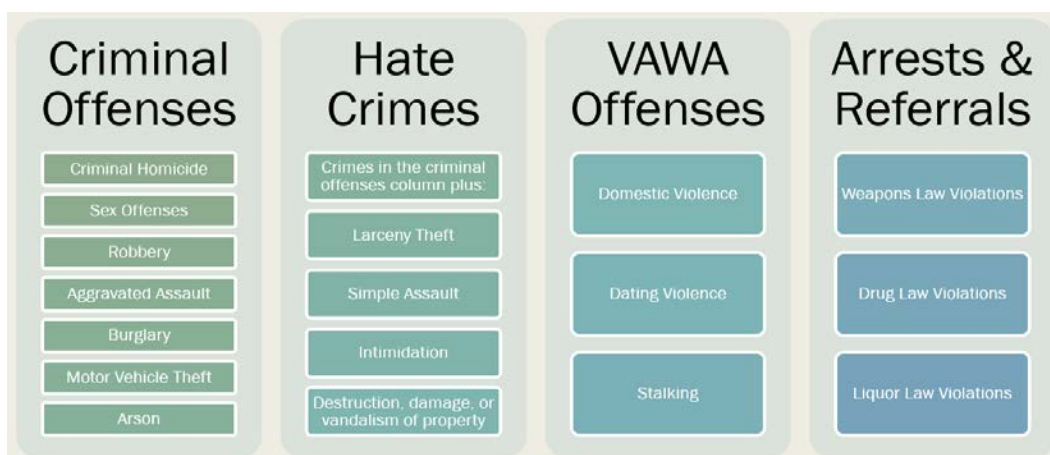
Criminal Offenses

Criminal Homicide

Sex Offenses

Robbery

Aggravated Assault

Burglary

Motor Vehicle Theft

Arson

Hate Crimes

Crimes in the criminal offenses column plus:

Larceny Theft

Simple Assault

Intimidation

Destruction, damage, or vandalism of property

VAWA Offenses

Domestic Violence

Dating Violence

Stalking

Arrests & Referrals

Weapons Law Violations

Drug Law Violations

Liquor Law Violations